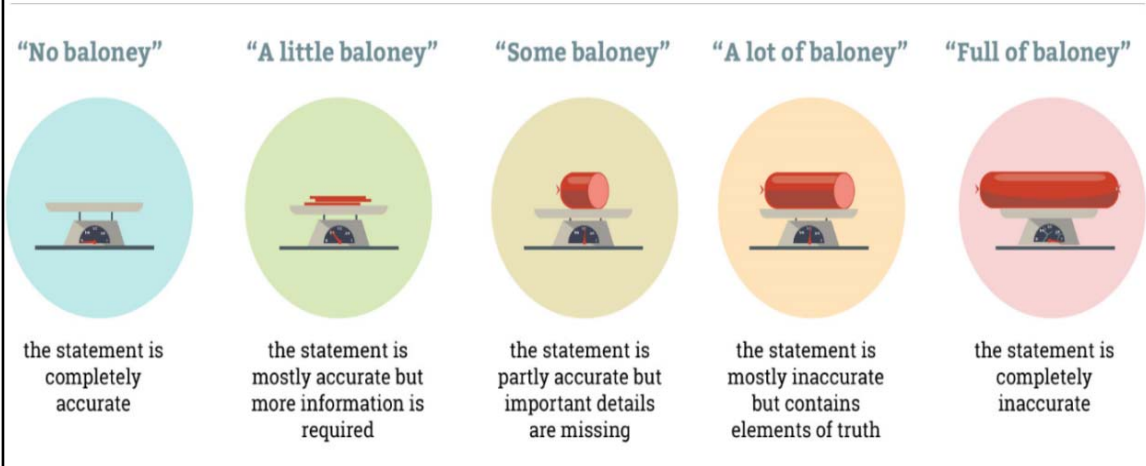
"No baloney"

the statement is completely accurate

"A little baloney"

the statement is mostly accurate but more information is required

"Some baloney"

the statement is partly accurate but important details are missing

"A lot of baloney"

the statement is mostly inaccurate but contains elements of truth

"Full of baloney"

the statement is completely inaccurate